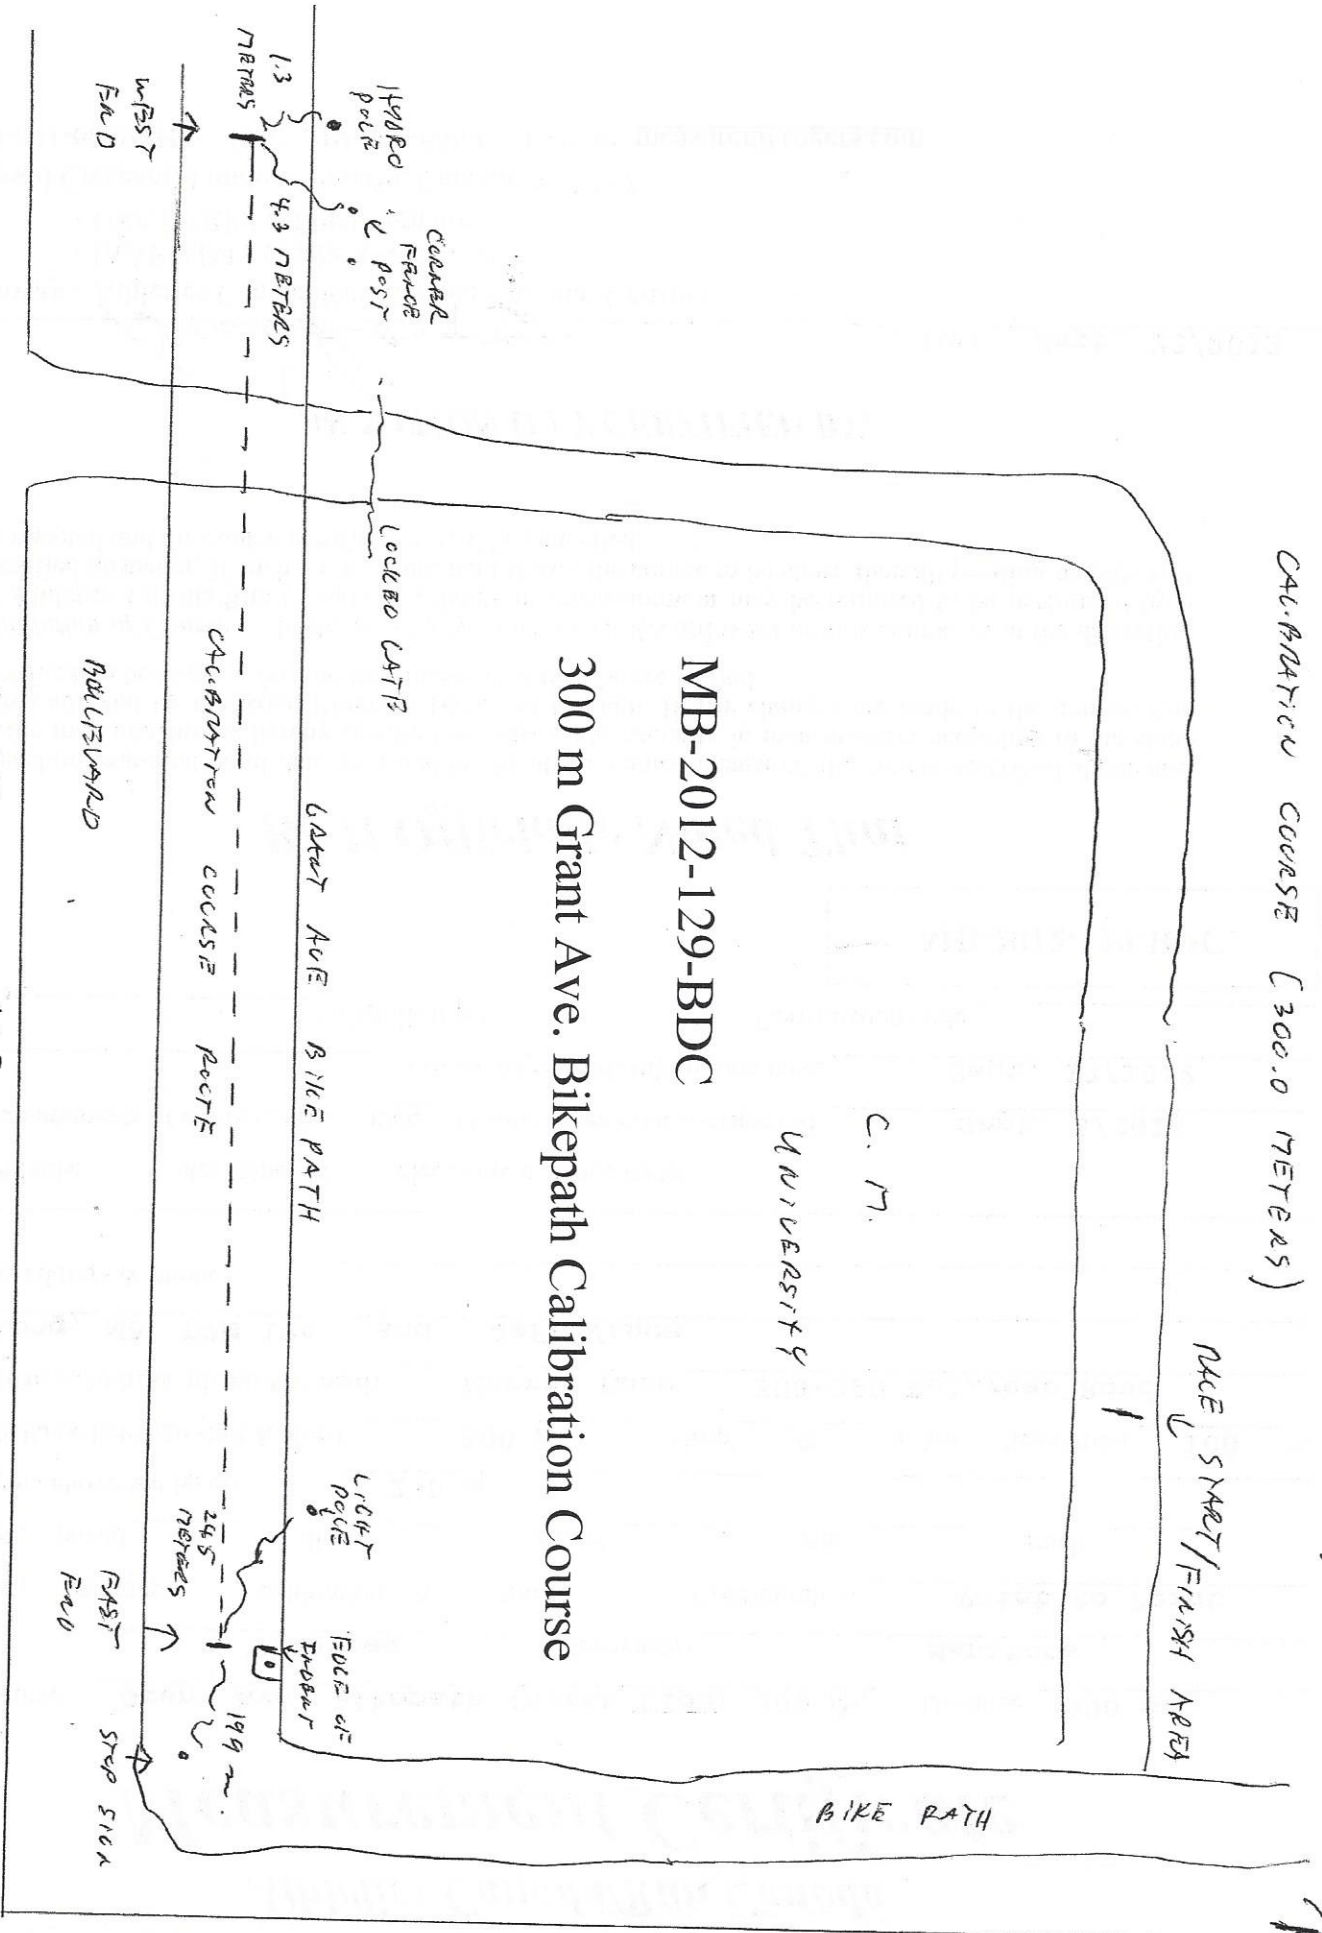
CALIBRATION COURSE (300.0 METERS)

MB-2012-129-BDC

300 m Grant Ave. Bikepath Calibration Course

C. M. UNIVERSITY

RACE START/FINISH AREA

BIKE PATH

GRANT AVE BIKE PATH

CALIBRATION COURSE ROUTE

BOULEVARD

LOCKED GATE

HYDRO POLE

1.3 METERS

WEST END

CORNER FENCE POST

4.3 METERS

LIGHT POLE

24.5 METERS

EDGE OF ISOBAR

EAST END

19.9 m

STOP SIGN